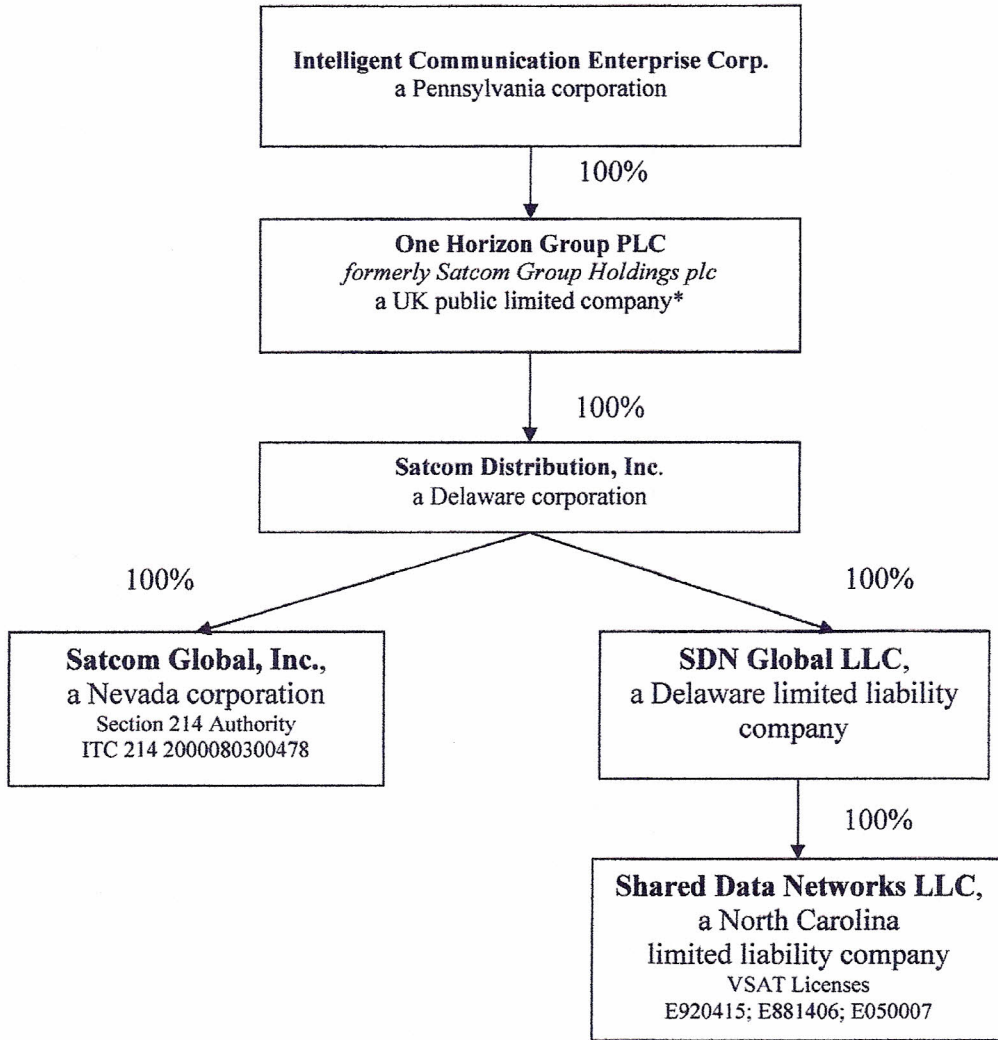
Intelligent Communication Enterprise Corp.
a Pennsylvania corporation

100%

One Horizon Group PLC
formerly Satcom Group Holdings plc
a UK public limited company*

100%

Satcom Distribution, Inc.
a Delaware corporation

100%

100%

Satcom Global, Inc.,
a Nevada corporation
Section 214 Authority
ITC 214 2000080300478

SDN Global LLC,
a Delaware limited liability company

100%

Shared Data Networks LLC,
a North Carolina limited liability company
VSAT Licenses
E920415; E881406; E050007